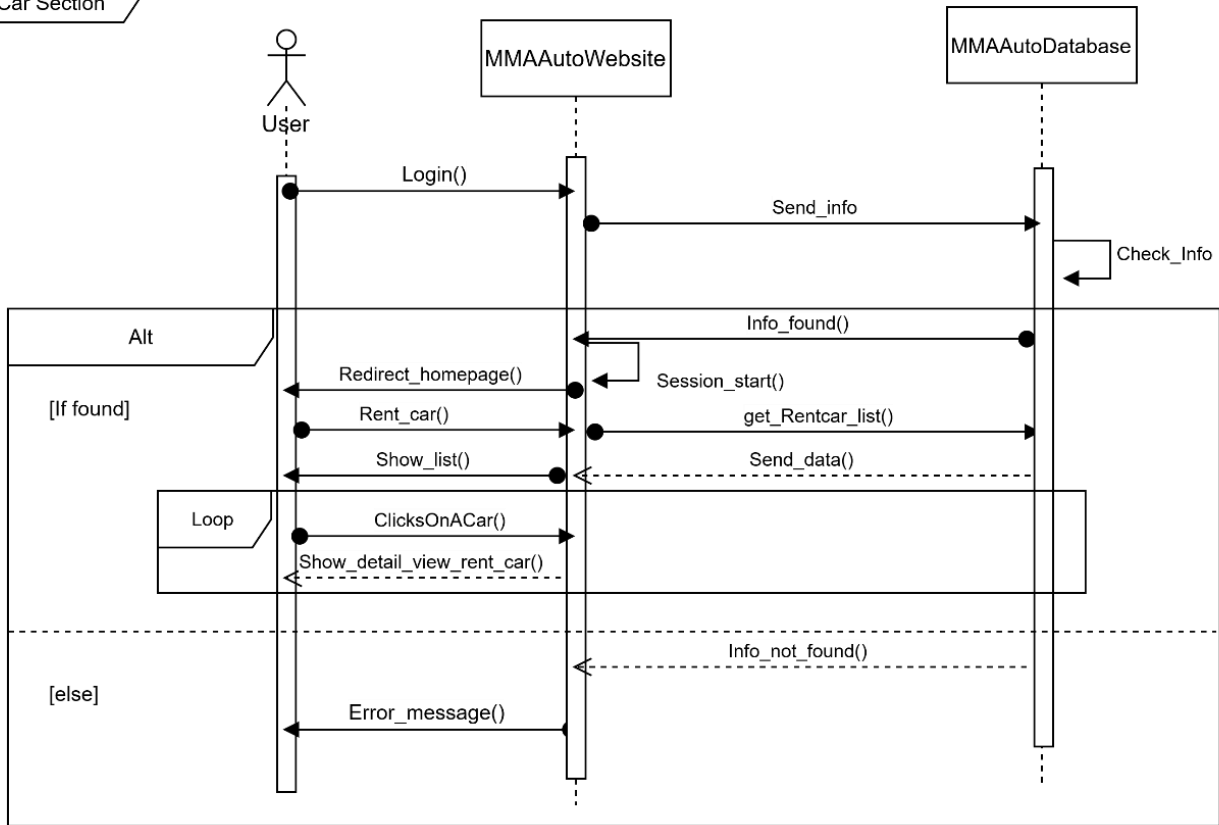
Car Section

User

MMAAutoWebsite

MMAAutoDatabase

Login()

Send_info

Check_Info

Alt

Info_found()

Redirect_homepage()

Session_start()

[If found]

Rent_car()

get_Rentcar_list()

Show_list()

Send_data()

Loop

ClicksOnACar()

Show_detail_view_rent_car()

Info_not_found()

[else]

Error_message()